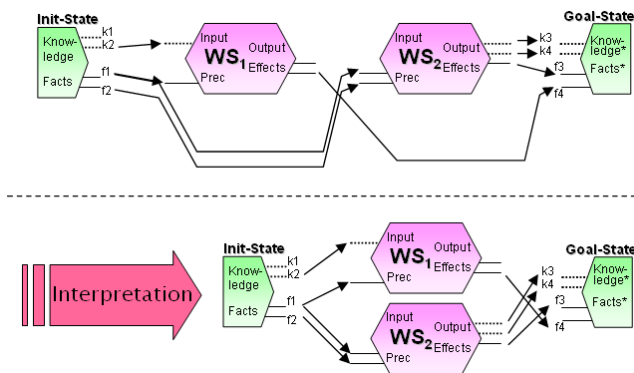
Init-State

Know-ledge

Facts

k1
k2
f1
f2

Input
$WS_1$
Prec
Output
Effects

Input
$WS_2$
Prec
Output
Effects

k3
k4
f3
f4

Goal-State

Know-ledge*

Facts*

Interpretation

Init-State

Know-ledge

Facts

k1
k2
f1
f2

Input
$WS_1$
Prec
Output
Effects

Input
$WS_2$
Prec
Output
Effects

k3
k4
f3
f4

Goal-State

Know-ledge*

Facts*